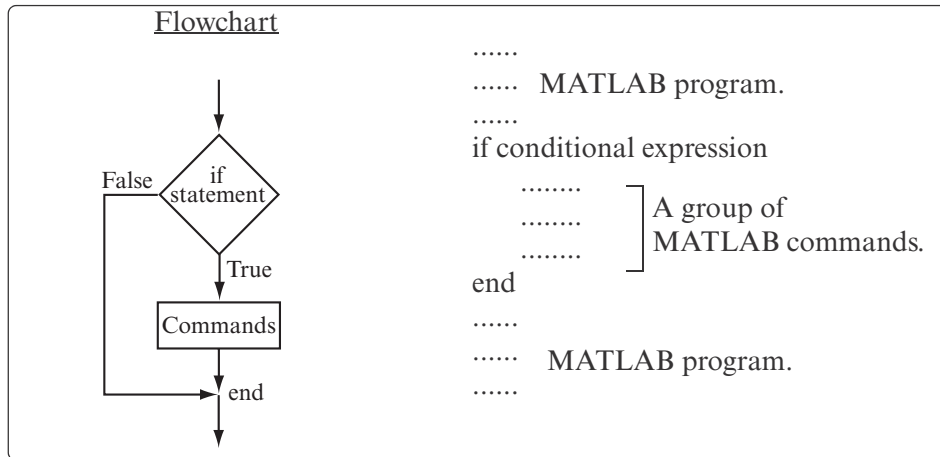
Flowchart

if statement

False

True

Commands

end

......
...... MATLAB program.
......
if conditional expression
........
........
........
A group of MATLAB commands.
end
......
...... MATLAB program.
......